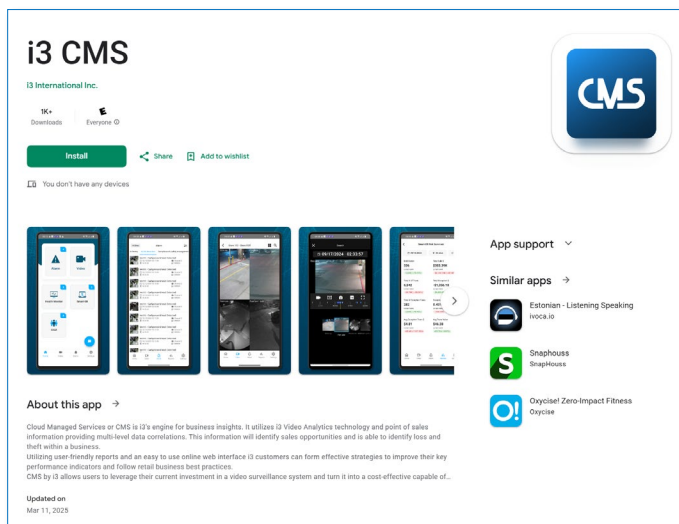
i3 CMS

i3 International Inc.

1K+
Downloads

E
Everyone ⓘ

Install

Share

Add to wishlist

You don't have any devices

CMS

About this app →

Cloud Managed Services or CMS is i3's engine for business insights. It utilizes i3 Video Analytics technology and point of sales information providing multi-level data correlations. This information will identify sales opportunities and is able to identify loss and theft within a business.
Utilizing user-friendly reports and an easy to use online web interface i3 customers can form effective strategies to improve their key performance indicators and follow retail business best practices.
CMS by i3 allows users to leverage their current investment in a video surveillance system and turn it into a cost-effective capable of...

Updated on
Mar 11, 2025

App support

Similar apps →

Estonian - Listening Speaking
ivoca.io

Snaphouss
SnapHouss

Oxycise! Zero-Impact Fitness
Oxycise